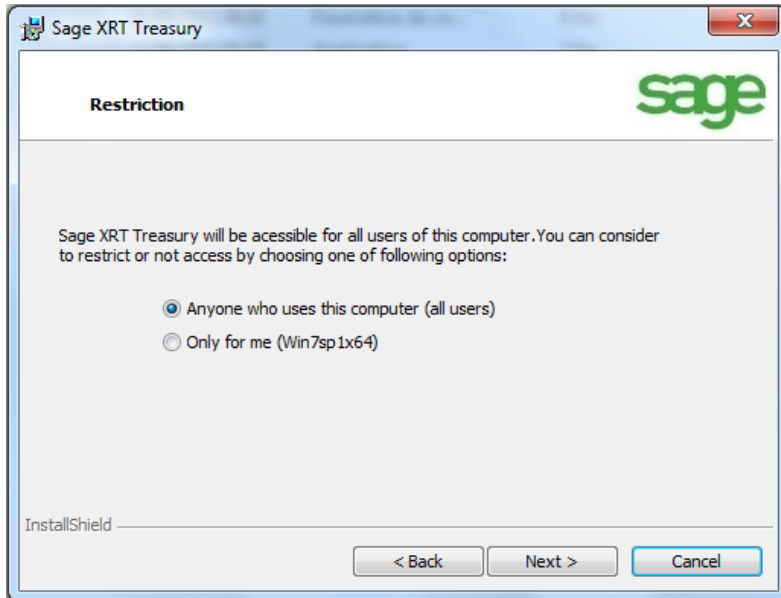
Sage XRT Treasury

Restriction

sage

Sage XRT Treasury will be acessible for all users of this computer.You can consider to restrict or not access by choosing one of following options:

Anyone who uses this computer (all users)

Only for me (Win7sp1x64)

InstallShield

< Back

Next >

Cancel